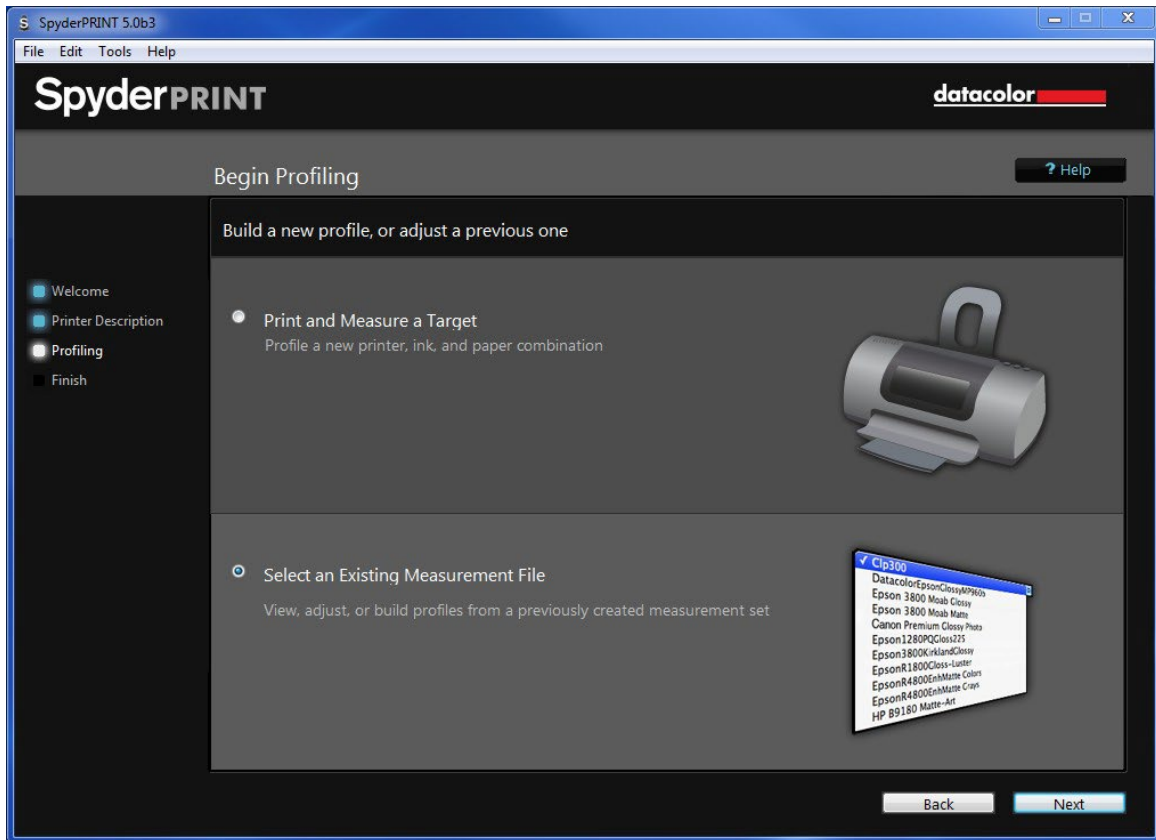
SpyderPRINT 5.0b3

File Edit Tools Help

SpyderPRINT

datacolor

Begin Profiling

? Help

Build a new profile, or adjust a previous one

Welcome
Printer Description
Profiling
Finish

Print and Measure a Target
Profile a new printer, ink, and paper combination

Select an Existing Measurement File
View, adjust, or build profiles from a previously created measurement set

✓ Clp300
DatacolorEpsonGlossyMP960b
Epson 3800 Moab Glossy
Epson 3800 Moab Matte
Canon Premium Glossy Photo
Epson1280PQGloss225
Epson3800KirklandGlossy
EpsonR1800Gloss-Luster
EpsonR4800EnhMatte Colors
EpsonR4800EnhMatte Grays
HP B9180 Matte-Art

Back
Next